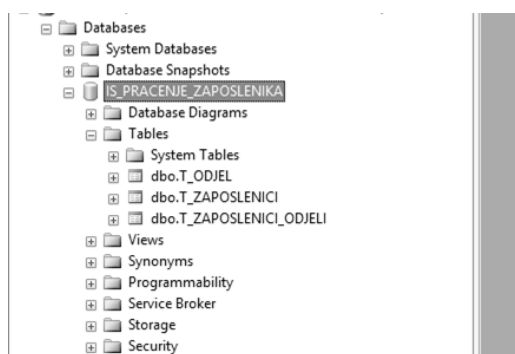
Databases
System Databases
Database Snapshots
IS_PRACENJE_ZAPOSLENIKA
Database Diagrams
Tables
System Tables
dbo.T_ODJEL
dbo.T_ZAPOSLENICI
dbo.T_ZAPOSLENICI_ODJELI
Views
Synonyms
Programmability
Service Broker
Storage
Security